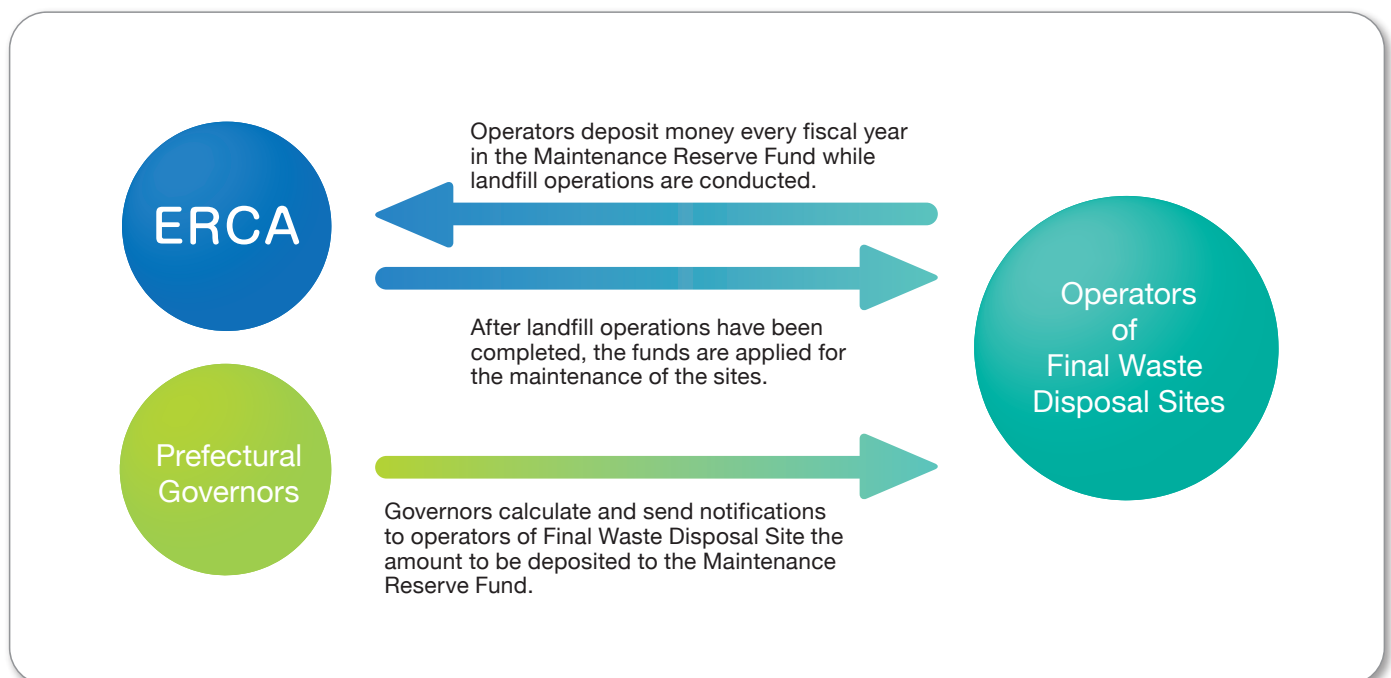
ERCA

Operators deposit money every fiscal year in the Maintenance Reserve Fund while landfill operations are conducted.

After landfill operations have been completed, the funds are applied for the maintenance of the sites.

Operators of Final Waste Disposal Sites

Prefectural Governors

Governors calculate and send notifications to operators of Final Waste Disposal Site the amount to be deposited to the Maintenance Reserve Fund.